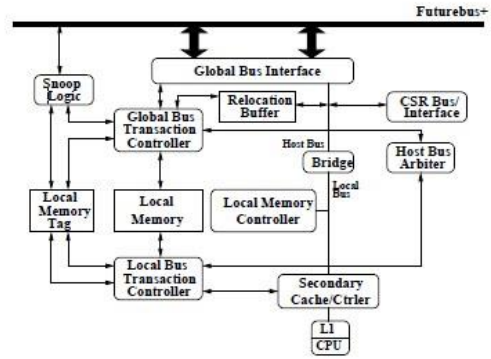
Futurebus+

Global Bus Interface

Snoop Logic

Global Bus Transaction Controller

Relocation Buffer

CSR Bus/ Interface

Host Bus

Bridge

Host Bus Arbiter

Local Bus

Local Memory Tag

Local Memory

Local Memory Controller

Local Bus Transaction Controller

Secondary Cache/Ctrler

L1 CPU